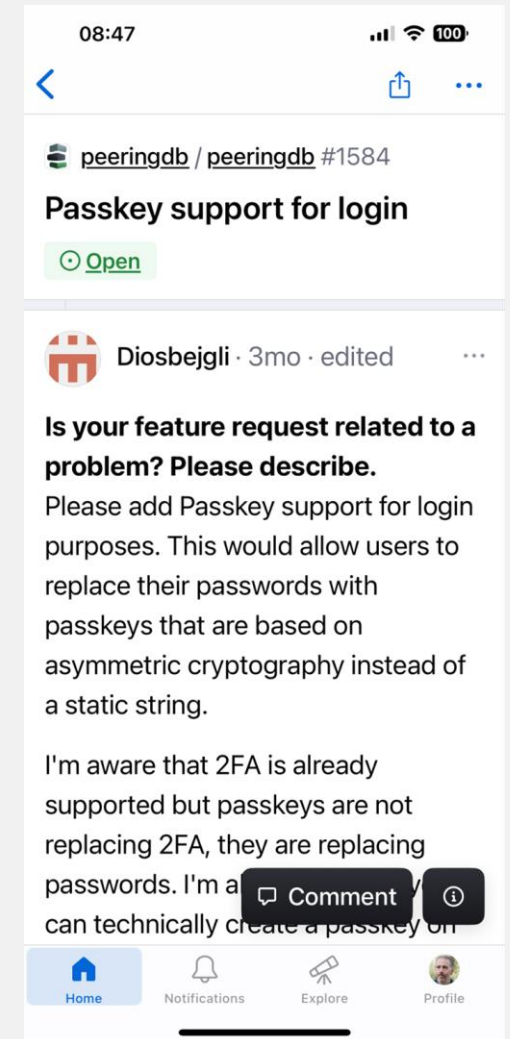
08:47

100

peeringdb / peeringdb #1584

Passkey support for login

Open

Diosbejgli · 3mo · edited

Is your feature request related to a problem? Please describe.
Please add Passkey support for login purposes. This would allow users to replace their passwords with passkeys that are based on asymmetric cryptography instead of a static string.

I'm aware that 2FA is already supported but passkeys are not replacing 2FA, they are replacing passwords. I'm a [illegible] can technically c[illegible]

Comment

Home Notifications Explore Profile